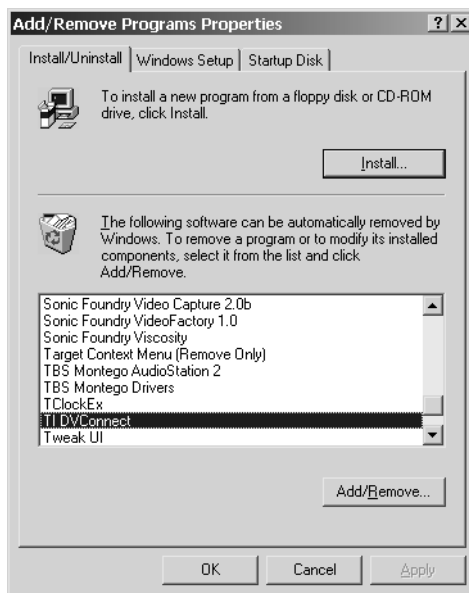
Add/Remove Programs Properties

?

X

Install/Uninstall | Windows Setup | Startup Disk

To install a new program from a floppy disk or CD-ROM drive, click Install.

Install...

The following software can be automatically removed by Windows. To remove a program or to modify its installed components, select it from the list and click Add/Remove.

Sonic Foundry Video Capture 2.0b
Sonic Foundry VideoFactory 1.0
Sonic Foundry Viscosity
Target Context Menu (Remove Only)
TBS Montego AudioStation 2
TBS Montego Drivers
TClockEx
TI DVConnect
Tweak UI

Add/Remove...

OK

Cancel

Apply